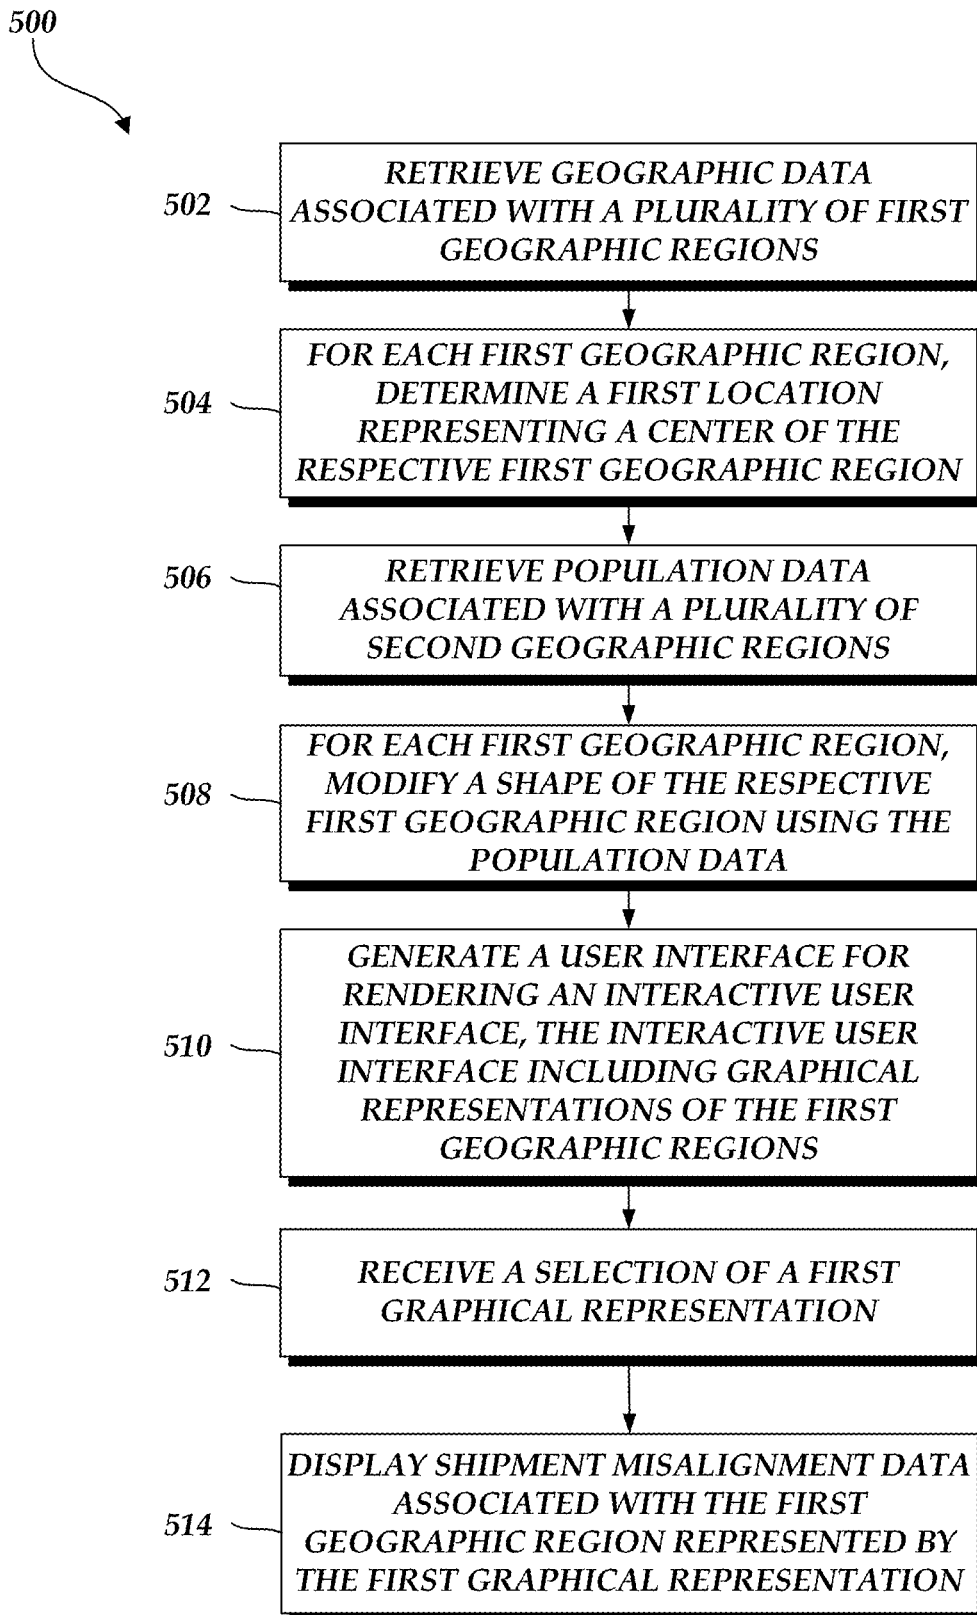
500

502 RETRIEVE GEOGRAPHIC DATA ASSOCIATED WITH A PLURALITY OF FIRST GEOGRAPHIC REGIONS

504 FOR EACH FIRST GEOGRAPHIC REGION, DETERMINE A FIRST LOCATION REPRESENTING A CENTER OF THE RESPECTIVE FIRST GEOGRAPHIC REGION

506 RETRIEVE POPULATION DATA ASSOCIATED WITH A PLURALITY OF SECOND GEOGRAPHIC REGIONS

508 FOR EACH FIRST GEOGRAPHIC REGION, MODIFY A SHAPE OF THE RESPECTIVE FIRST GEOGRAPHIC REGION USING THE POPULATION DATA

510 GENERATE A USER INTERFACE FOR RENDERING AN INTERACTIVE USER INTERFACE, THE INTERACTIVE USER INTERFACE INCLUDING GRAPHICAL REPRESENTATIONS OF THE FIRST GEOGRAPHIC REGIONS

512 RECEIVE A SELECTION OF A FIRST GRAPHICAL REPRESENTATION

514 DISPLAY SHIPMENT MISALIGNMENT DATA ASSOCIATED WITH THE FIRST GEOGRAPHIC REGION REPRESENTED BY THE FIRST GRAPHICAL REPRESENTATION